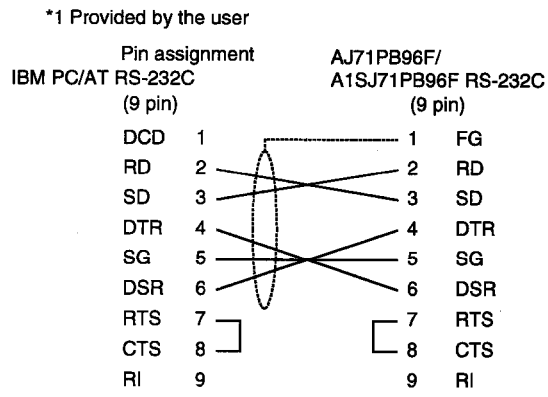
*1 Provided by the user

Pin assignment
IBM PC/AT RS-232C
(9 pin)

AJ71PB96F/
A1SJ71PB96F RS-232C
(9 pin)

| | | | |
|---|---|---|---|
| DCD | 1 | 1 | FG |
| RD | 2 | 2 | RD |
| SD | 3 | 3 | SD |
| DTR | 4 | 4 | DTR |
| SG | 5 | 5 | SG |
| DSR | 6 | 6 | DSR |
| RTS | 7 | 7 | RTS |
| CTS | 8 | 8 | CTS |
| RI | 9 | 9 | RI |